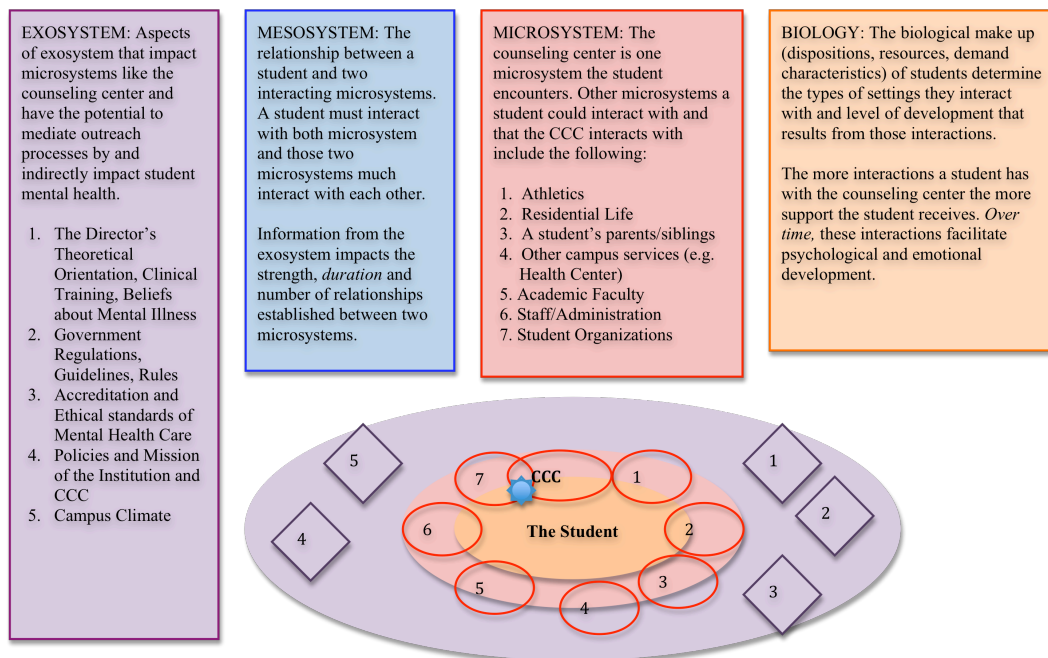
EXOSYSTEM: Aspects of exosystem that impact microsystems like the counseling center and have the potential to mediate outreach processes by and indirectly impact student mental health.

1. The Director's Theoretical Orientation, Clinical Training, Beliefs about Mental Illness
2. Government Regulations, Guidelines, Rules
3. Accreditation and Ethical standards of Mental Health Care
4. Policies and Mission of the Institution and CCC
5. Campus Climate

MESOSYSTEM: The relationship between a student and two interacting microsystems. A student must interact with both microsystem and those two microsystems much interact with each other.

Information from the exosystem impacts the strength, *duration* and number of relationships established between two microsystems.

MICROSYSTEM: The counseling center is one microsystem the student encounters. Other microsystems a student could interact with and that the CCC interacts with include the following:

1. Athletics
2. Residential Life
3. A student's parents/siblings
4. Other campus services (e.g. Health Center)
5. Academic Faculty
6. Staff/Administration
7. Student Organizations

BIOLOGY: The biological make up (dispositions, resources, demand characteristics) of students determine the types of settings they interact with and level of development that results from those interactions.

The more interactions a student has with the counseling center the more support the student receives. *Over time,* these interactions facilitate psychological and emotional development.

5

4

7

CCC

1

6

The Student

2

5

3

4

1

2

3